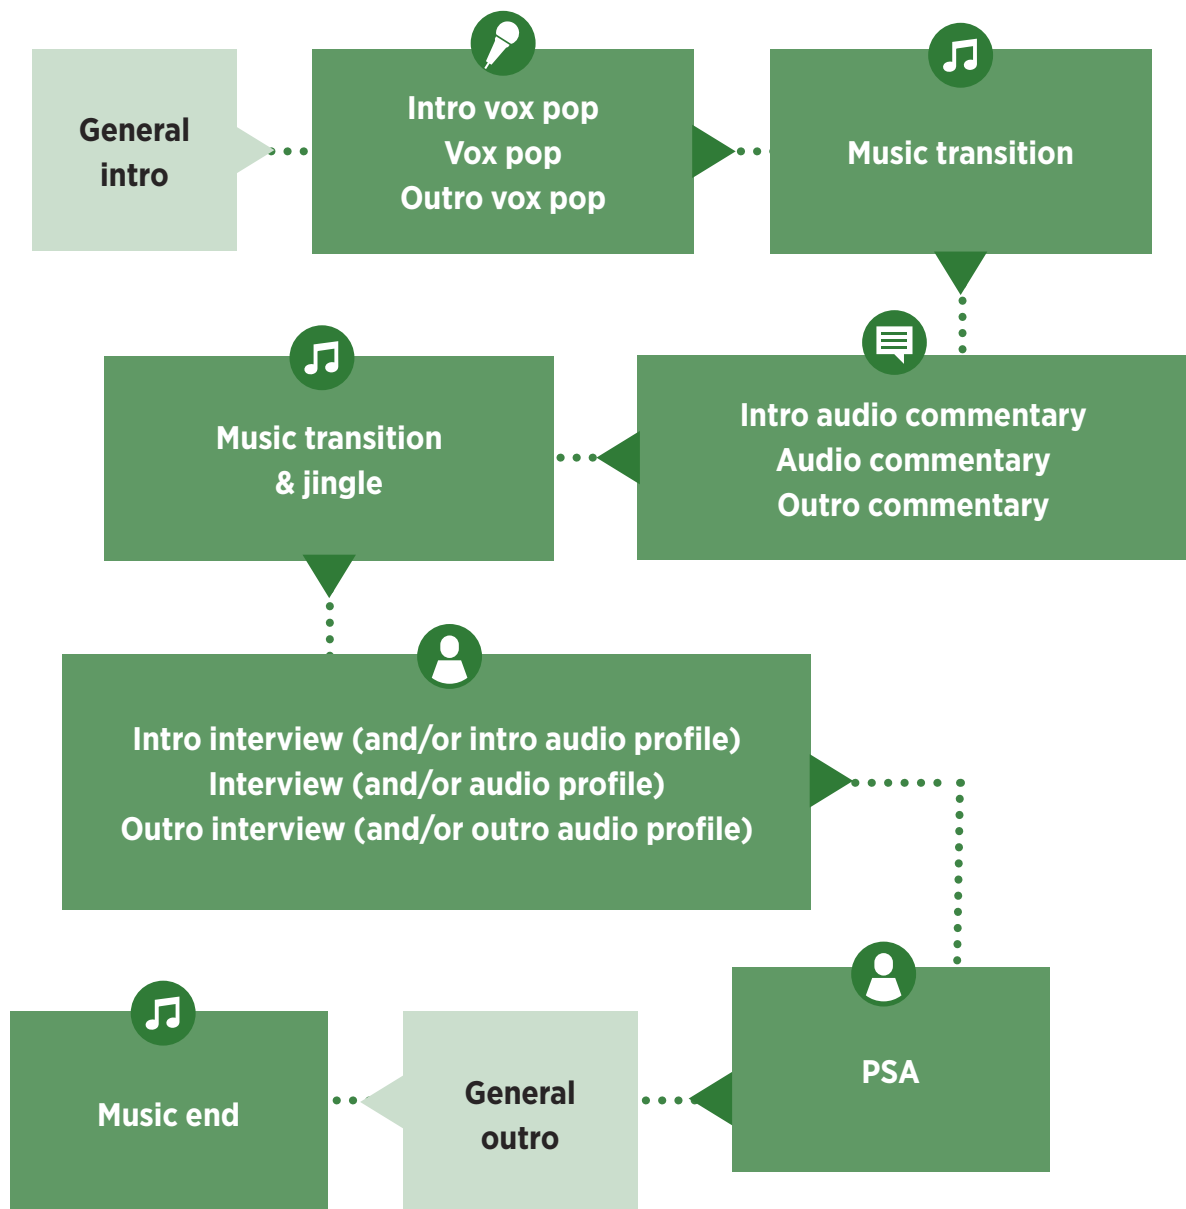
General intro

Intro vox pop
Vox pop
Outro vox pop

Music transition

Intro audio commentary
Audio commentary
Outro commentary

Music transition & jingle

Intro interview (and/or intro audio profile)
Interview (and/or audio profile)
Outro interview (and/or outro audio profile)

PSA

General outro

Music end